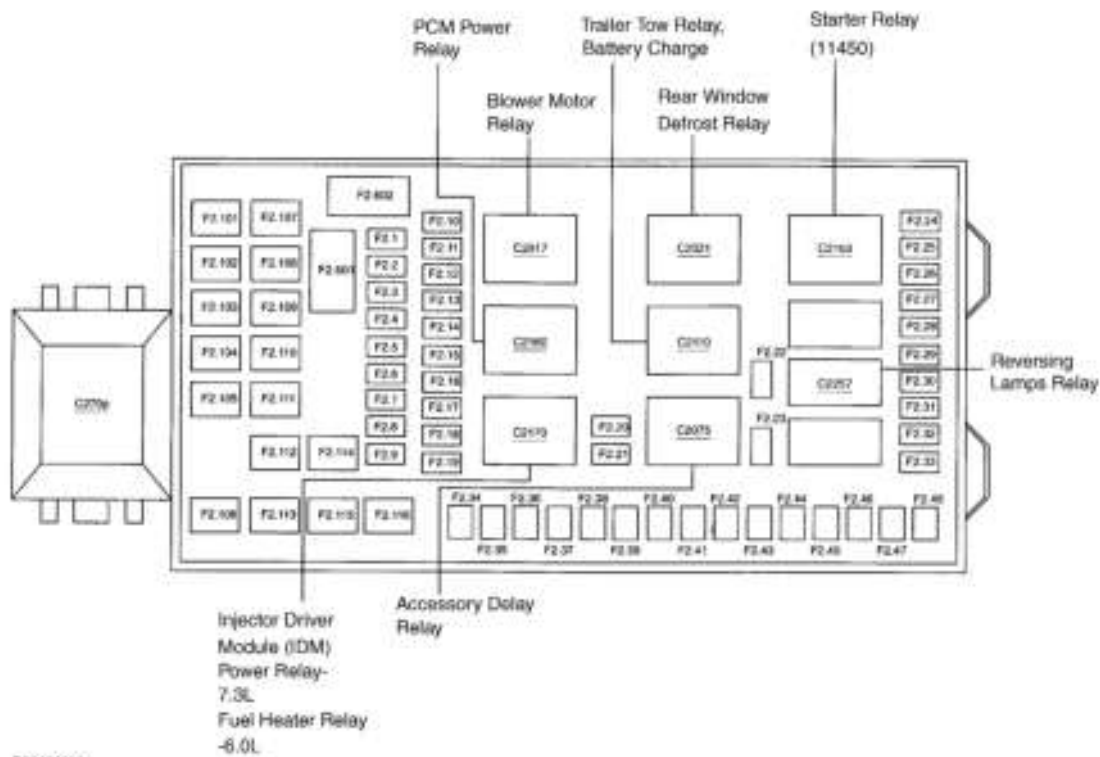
PCM Power Relay

Trailer Tow Relay, Battery Charge

Starter Relay (11450)

Blower Motor Relay

Rear Window Defrost Relay

F2.602

F2.101
F2.107
F2.102
F2.108
F2.103
F2.109
F2.104
F2.110
F2.105
F2.111
F2.601
F2.1
F2.2
F2.3
F2.4
F2.5
F2.6
F2.7
F2.8
F2.9
F2.10
F2.11
F2.12
F2.13
F2.14
F2.15
F2.16
F2.17
F2.18
F2.19
C2017
C2021
C2163
C2160
C2110
C2170
C2075
F2.20
F2.21
F2.22
F2.23
C2257
F2.24
F2.25
F2.26
F2.27
F2.28
F2.29
F2.30
F2.31
F2.32
F2.33

Reversing Lamps Relay

C270e

F2.112
F2.114
F2.106
F2.113
F2.115
F2.116

F2.34
F2.35
F2.36
F2.37
F2.38
F2.39
F2.40
F2.41
F2.42
F2.43
F2.44
F2.45
F2.46
F2.47
F2.48

Injector Driver Module (IDM) Power Relay-7.3L
Fuel Heater Relay -6.0L

Accessory Delay Relay

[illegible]